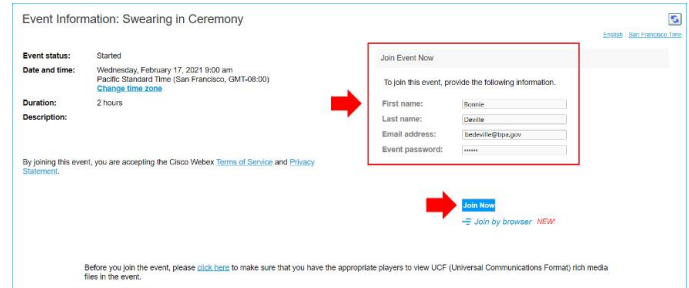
Event Information: Swearing in Ceremony

English : San Francisco Time

Event status: Started

Date and time: Wednesday, February 17, 2021 9:00 am
Pacific Standard Time (San Francisco, GMT-08:00)
Change time zone

Duration: 2 hours

Description:

Join Event Now

To join this event, provide the following information.

First name: Bonnie

Last name: Deville

Email address: bedeville@bpa.gov

Event password: ••••••

By joining this event, you are accepting the Cisco Webex Terms of Service and Privacy Statement.

Join Now

Join by browser NEW!

Before you join the event, please click here to make sure that you have the appropriate players to view UCF (Universal Communications Format) rich media files in the event.